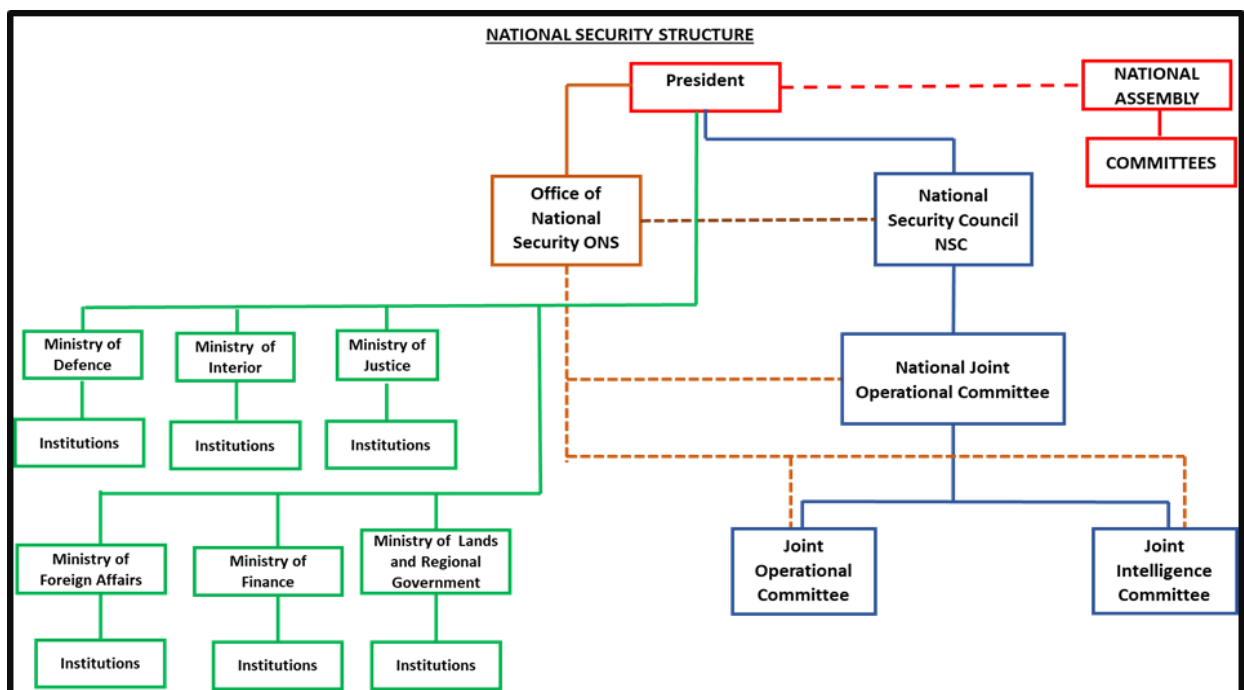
NATIONAL SECURITY STRUCTURE

President

NATIONAL ASSEMBLY

COMMITTEES

Office of National Security ONS

National Security Council NSC

National Joint Operational Committee

Ministry of Defence

Institutions

Ministry of Interior

Institutions

Ministry of Justice

Institutions

Ministry of Foreign Affairs

Institutions

Ministry of Finance

Institutions

Ministry of Lands and Regional Government

Institutions

Joint Operational Committee

Joint Intelligence Committee